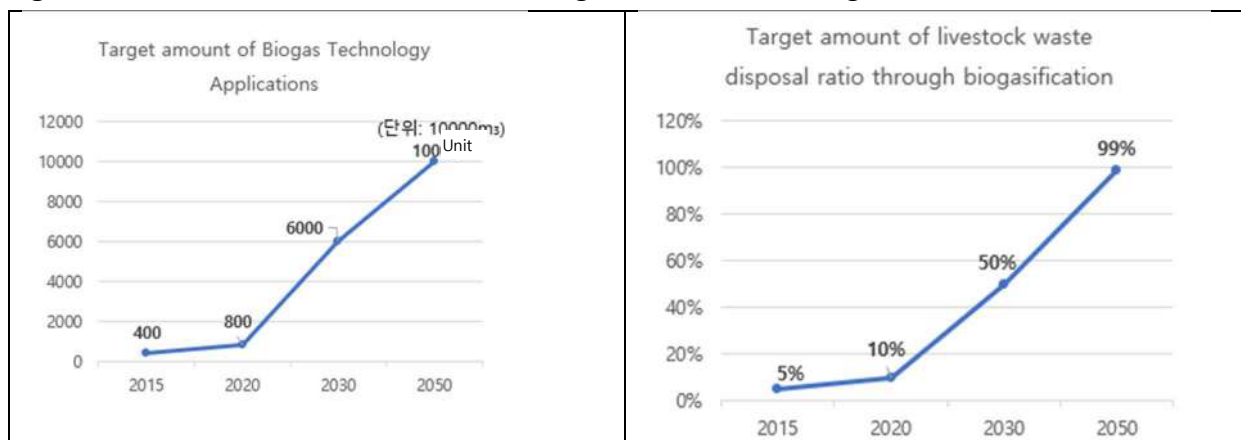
Target amount of Biogas Technology Applications

(단위: 10000m3)
Unit

| | |
|---|---|
| 2015 | 400 |
| 2020 | 800 |
| 2030 | 6000 |
| 2050 | 100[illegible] |

12000
10000
8000
6000
4000
2000
0

Target amount of livestock waste disposal ratio through biogasification

| | |
|---|---|
| 2015 | 5% |
| 2020 | 10% |
| 2030 | 50% |
| 2050 | 99% |

120%
100%
80%
60%
40%
20%
0%